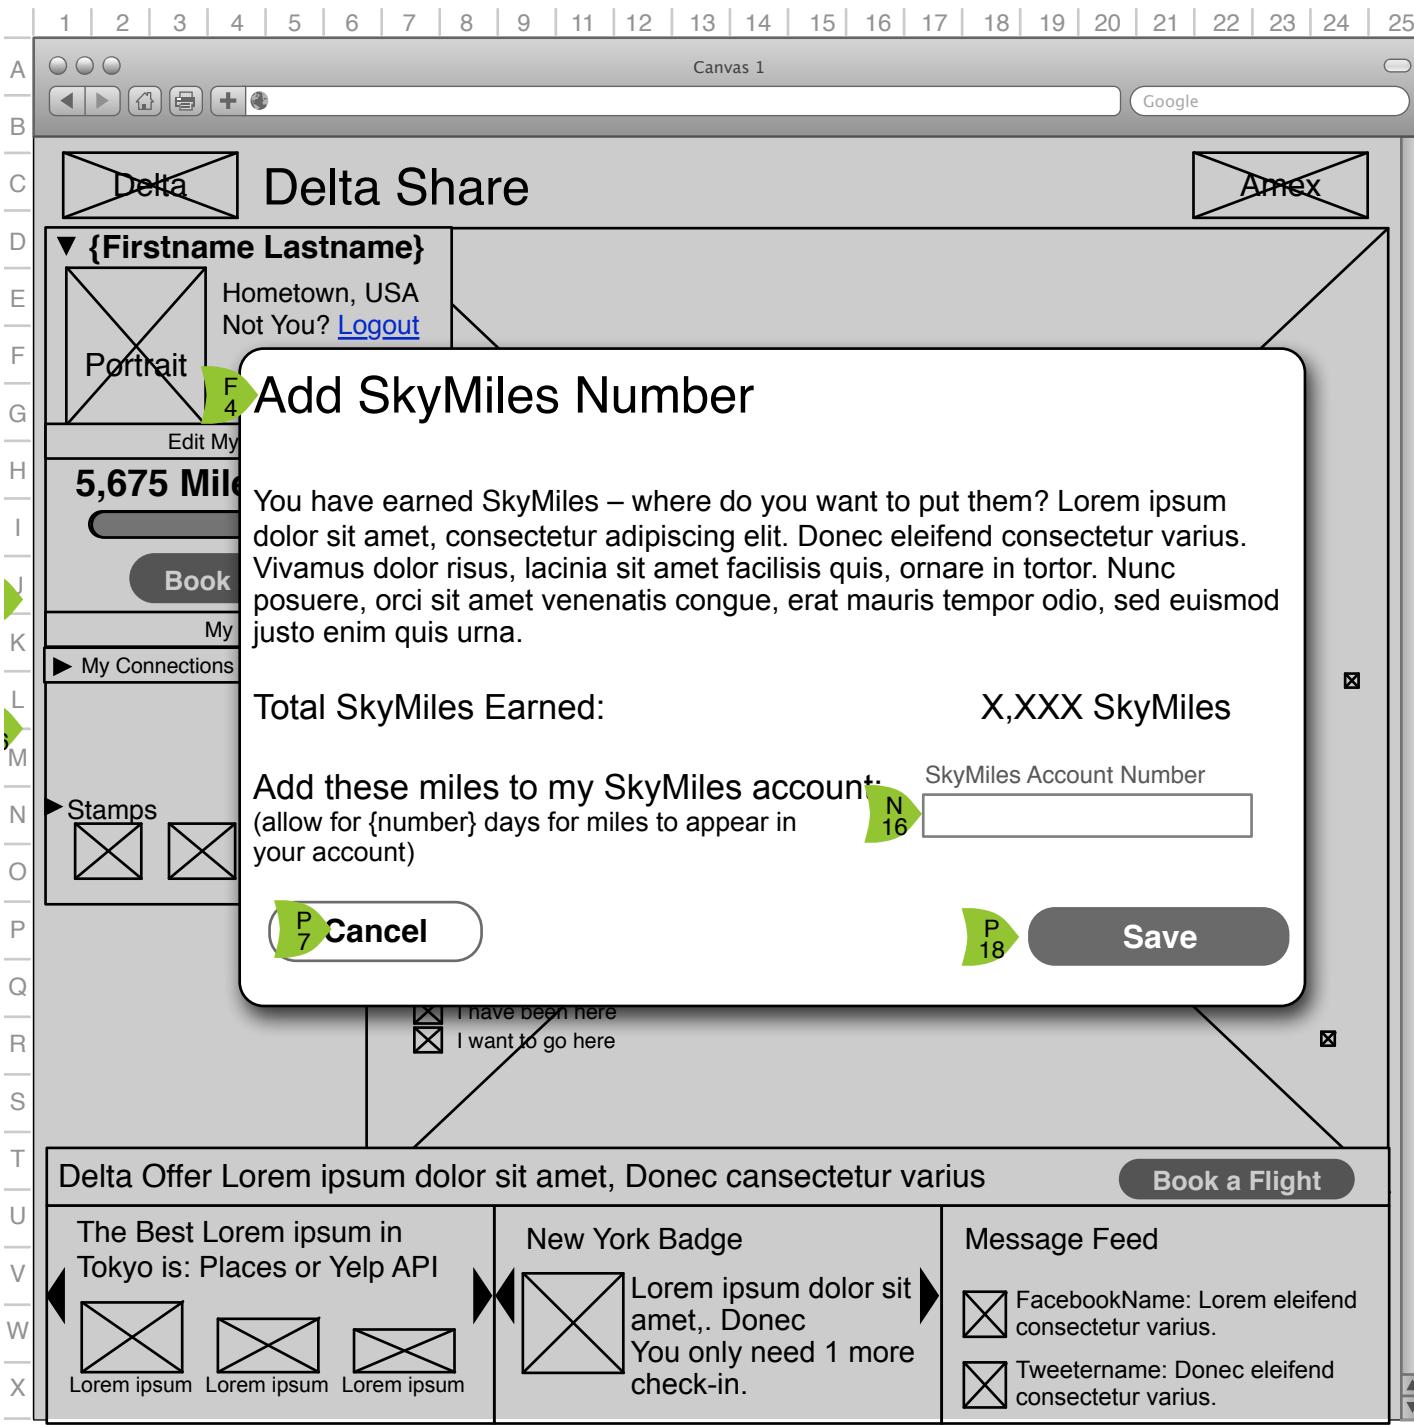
1 2 3 4 5 6 7 8 9 11 12 13 14 15 16 17 18 19 20 21 22 23 24 25

A B C D E F G H I J K L M N O P Q R S T U V W X

Canvas 1

Google

Delta

Delta Share

Amex

▼ {Firstname Lastname}

Portrait

Hometown, USA
Not You? Logout

Edit My

5,675 Mil

Book

My

▶ My Connections

▶ Stamps

F 4

Add SkyMiles Number

You have earned SkyMiles – where do you want to put them? Lorem ipsum dolor sit amet, consectetur adipiscing elit. Donec eleifend consectetur varius. Vivamus dolor risus, lacinia sit amet facilisis quis, ornare in tortor. Nunc posuere, orci sit amet venenatis congue, erat mauris tempor odio, sed euismod justo enim quis urna.

Total SkyMiles Earned:

X,XXX SkyMiles

Add these miles to my SkyMiles account:
(allow for {number} days for miles to appear in your account)

N 16

SkyMiles Account Number

P 7

Cancel

P 18

Save

I have been here
I want to go here

Delta Offer Lorem ipsum dolor sit amet, Donec cansectetur varius

Book a Flight

The Best Lorem ipsum in Tokyo is: Places or Yelp API

Lorem ipsum Lorem ipsum Lorem ipsum

New York Badge

Lorem ipsum dolor sit amet,. Donec
You only need 1 more check-in.

Message Feed

FacebookName: Lorem eleifend consectetur varius.

Tweetername: Donec eleifend consectetur varius.